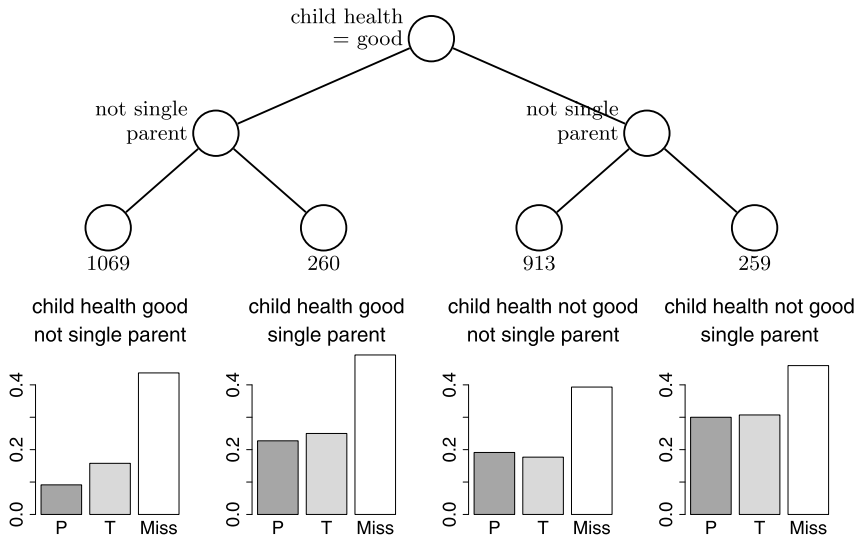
child health = good

not single parent

not single parent

1069

260

913

259

child health good not single parent

0.0 0.2 0.4

P T Miss

child health good single parent

0.0 0.2 0.4

P T Miss

child health not good not single parent

0.0 0.2 0.4

P T Miss

child health not good single parent

0.0 0.2 0.4

P T Miss